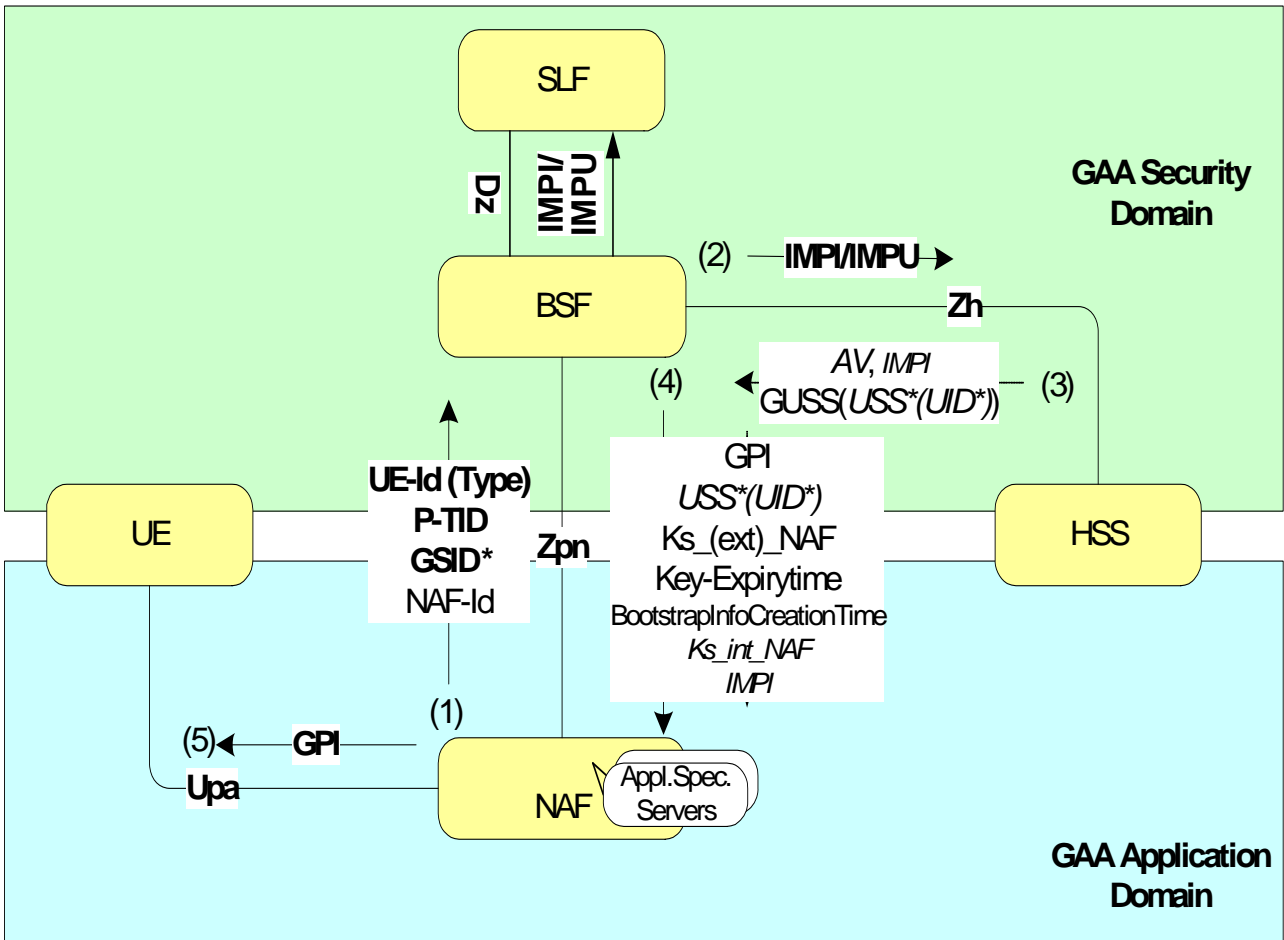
SLF

Dz

IMPI/ IMPU

GAA Security Domain

(2) IMPI/IMPU

BSF

Zh

AV, IMPI GUSS(USS*(UID*))

(4)

(3)

GPI
USS*(UID*)
Ks_(ext)_NAF
Key-Expirytime
BootstrapInfoCreationTime
Ks_int_NAF
IMPI

UE-Id (Type)
P-TID
GSID*
NAF-Id

UE

Zpn

HSS

(1)

(5) GPI

Upa

NAF

Appl.Spec. Servers

GAA Application Domain